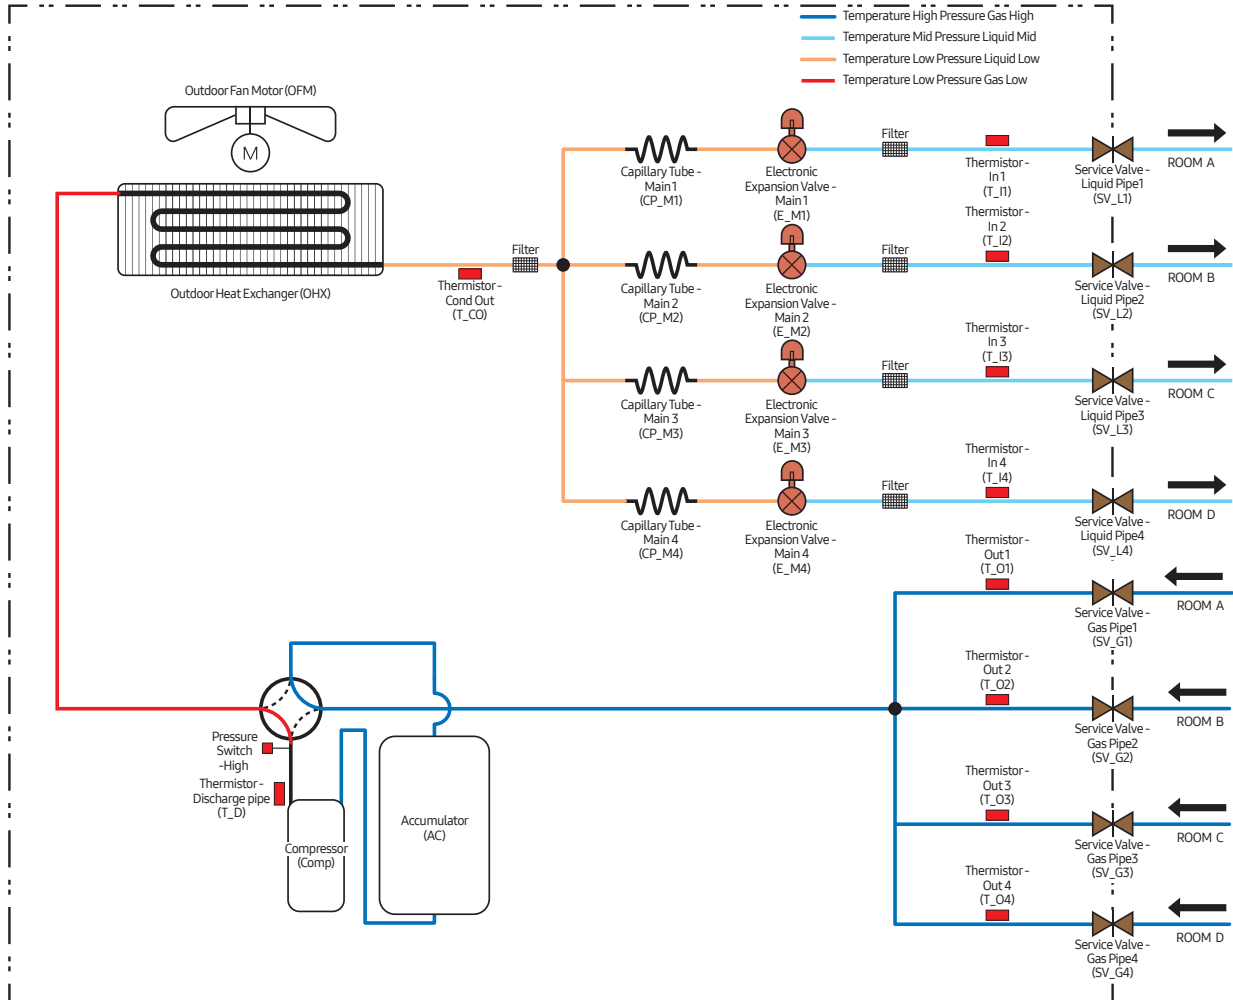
Temperature High Pressure Gas High
Temperature Mid Pressure Liquid Mid
Temperature Low Pressure Liquid Low
Temperature Low Pressure Gas Low

Outdoor Fan Motor (OFM)

M

Outdoor Heat Exchanger (OHX)

Thermistor - Cond Out (T_CO)

Filter

Capillary Tube - Main 1 (CP_M1)

Electronic Expansion Valve - Main 1 (E_M1)

Filter

Thermistor - In 1 (T_I1)

Service Valve - Liquid Pipe1 (SV_L1)

ROOM A

Capillary Tube - Main 2 (CP_M2)

Electronic Expansion Valve - Main 2 (E_M2)

Filter

Thermistor - In 2 (T_I2)

Service Valve - Liquid Pipe2 (SV_L2)

ROOM B

Capillary Tube - Main 3 (CP_M3)

Electronic Expansion Valve - Main 3 (E_M3)

Filter

Thermistor - In 3 (T_I3)

Service Valve - Liquid Pipe3 (SV_L3)

ROOM C

Capillary Tube - Main 4 (CP_M4)

Electronic Expansion Valve - Main 4 (E_M4)

Filter

Thermistor - In 4 (T_I4)

Service Valve - Liquid Pipe4 (SV_L4)

ROOM D

Thermistor - Out 1 (T_O1)

Service Valve - Gas Pipe1 (SV_G1)

ROOM A

Thermistor - Out 2 (T_O2)

Service Valve - Gas Pipe2 (SV_G2)

ROOM B

Thermistor - Out 3 (T_O3)

Service Valve - Gas Pipe3 (SV_G3)

ROOM C

Thermistor - Out 4 (T_O4)

Service Valve - Gas Pipe4 (SV_G4)

ROOM D

Pressure Switch -High

Thermistor - Discharge pipe (T_D)

Compressor (Comp)

Accumulator (AC)